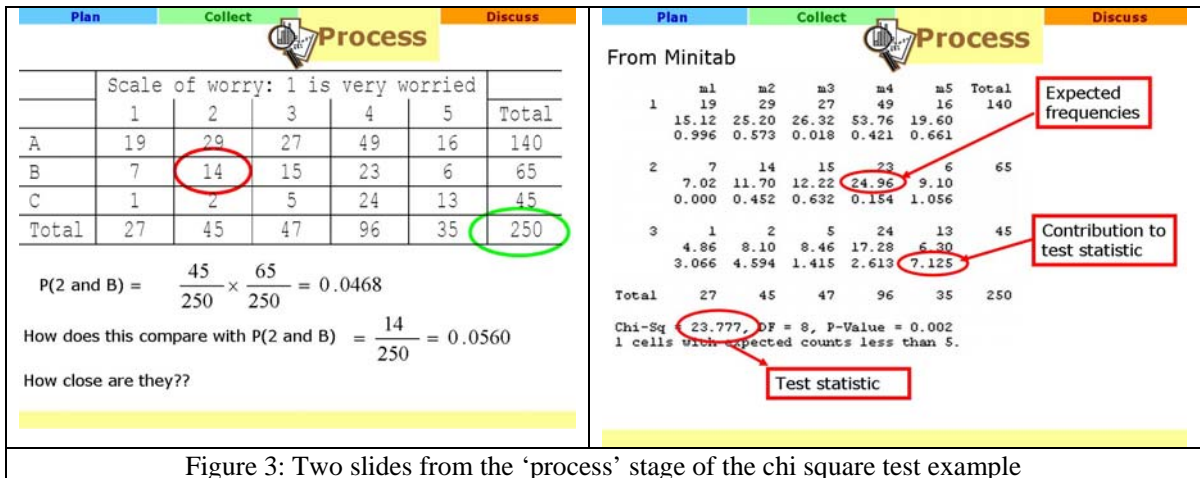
Plan Collect Discuss

Process

| | Scale of worry: 1 is very worried | | | | | |
|---|---|---|---|---|---|---|
| | 1 | 2 | 3 | 4 | 5 | Total |
| A | 19 | 29 | 27 | 49 | 16 | 140 |
| B | 7 | 14 | 15 | 23 | 6 | 65 |
| C | 1 | 2 | 5 | 24 | 13 | 45 |
| Total | 27 | 45 | 47 | 96 | 35 | 250 |

P(2 and B) = $\frac{45}{250} \times \frac{65}{250} = 0.0468$

How does this compare with P(2 and B) $= \frac{14}{250} = 0.0560$

How close are they??

Plan Collect Discuss

Process

From Minitab

```
        m1     m2     m3     m4     m5  Total
1       19     29     27     49     16    140
     15.12  25.20  26.32  53.76  19.60
     0.996  0.573  0.018  0.421  0.661

2        7     14     15     23      6     65
      7.02  11.70  12.22  24.96   9.10
     0.000  0.452  0.632  0.154  1.056

3        1      2      5     24     13     45
      4.86   8.10   8.46  17.28   6.30
     3.066  4.594  1.415  2.613  7.125

Total   27     45     47     96     35    250

Chi-Sq = 23.777, DF = 8, P-Value = 0.002
1 cells with expected counts less than 5.
```

Expected frequencies

Contribution to test statistic

Test statistic

Figure 3: Two slides from the 'process' stage of the chi square test example